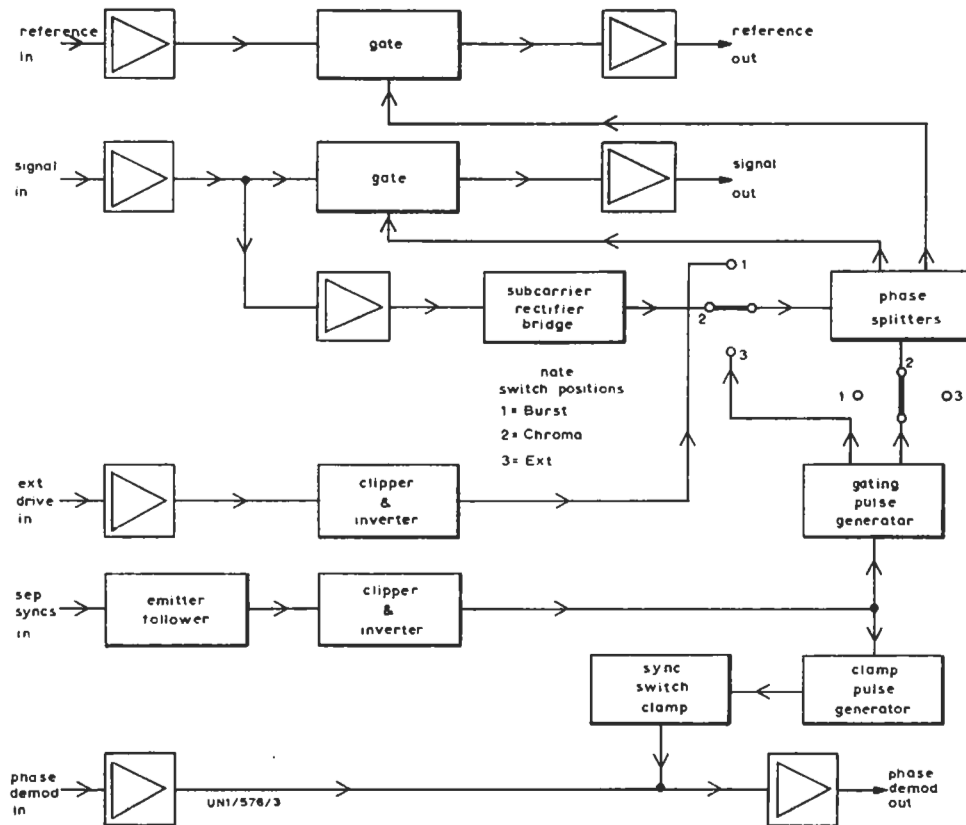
reference in

gate

reference out

signal in

gate

signal out

subcarrier rectifier bridge

1

2

phase splitters

3

note switch positions
1 = Burst
2 = Chroma
3 = Ext

2

1

3

ext drive in

clipper & inverter

gating pulse generator

sep syncs in

emitter follower

clipper & inverter

sync switch clamp

clamp pulse generator

phase demod in

UN1/576/3

phase demod out